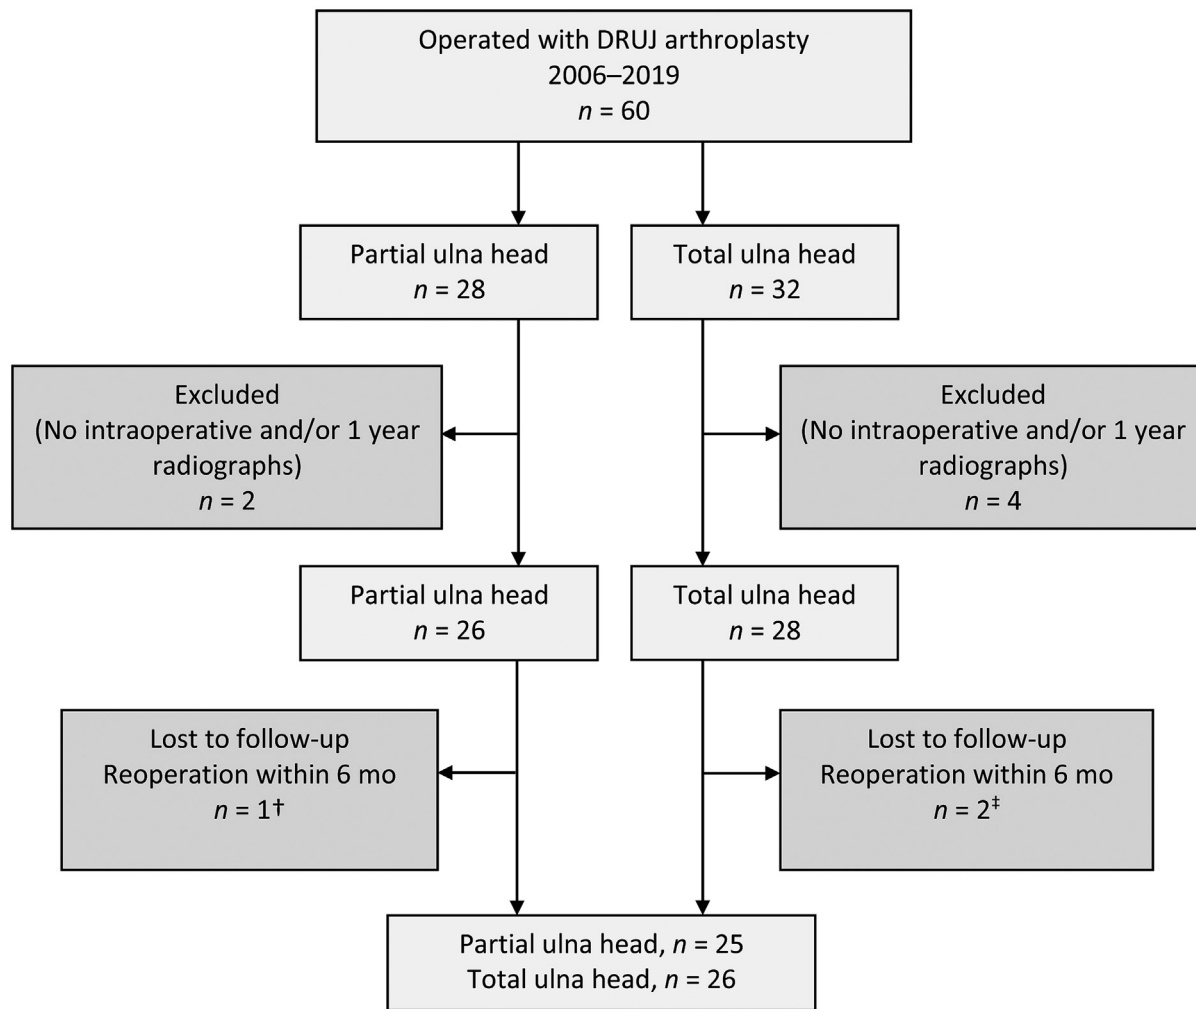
Operated with DRUJ arthroplasty
2006–2019
$n$ = 60

Partial ulna head
$n$ = 28

Total ulna head
$n$ = 32

Excluded
(No intraoperative and/or 1 year radiographs)
$n$ = 2

Excluded
(No intraoperative and/or 1 year radiographs)
$n$ = 4

Partial ulna head
$n$ = 26

Total ulna head
$n$ = 28

Lost to follow-up
Reoperation within 6 mo
$n = 1^{\dagger}$

Lost to follow-up
Reoperation within 6 mo
$n = 2^{\ddagger}$

Partial ulna head, $n$ = 25
Total ulna head, $n$ = 26